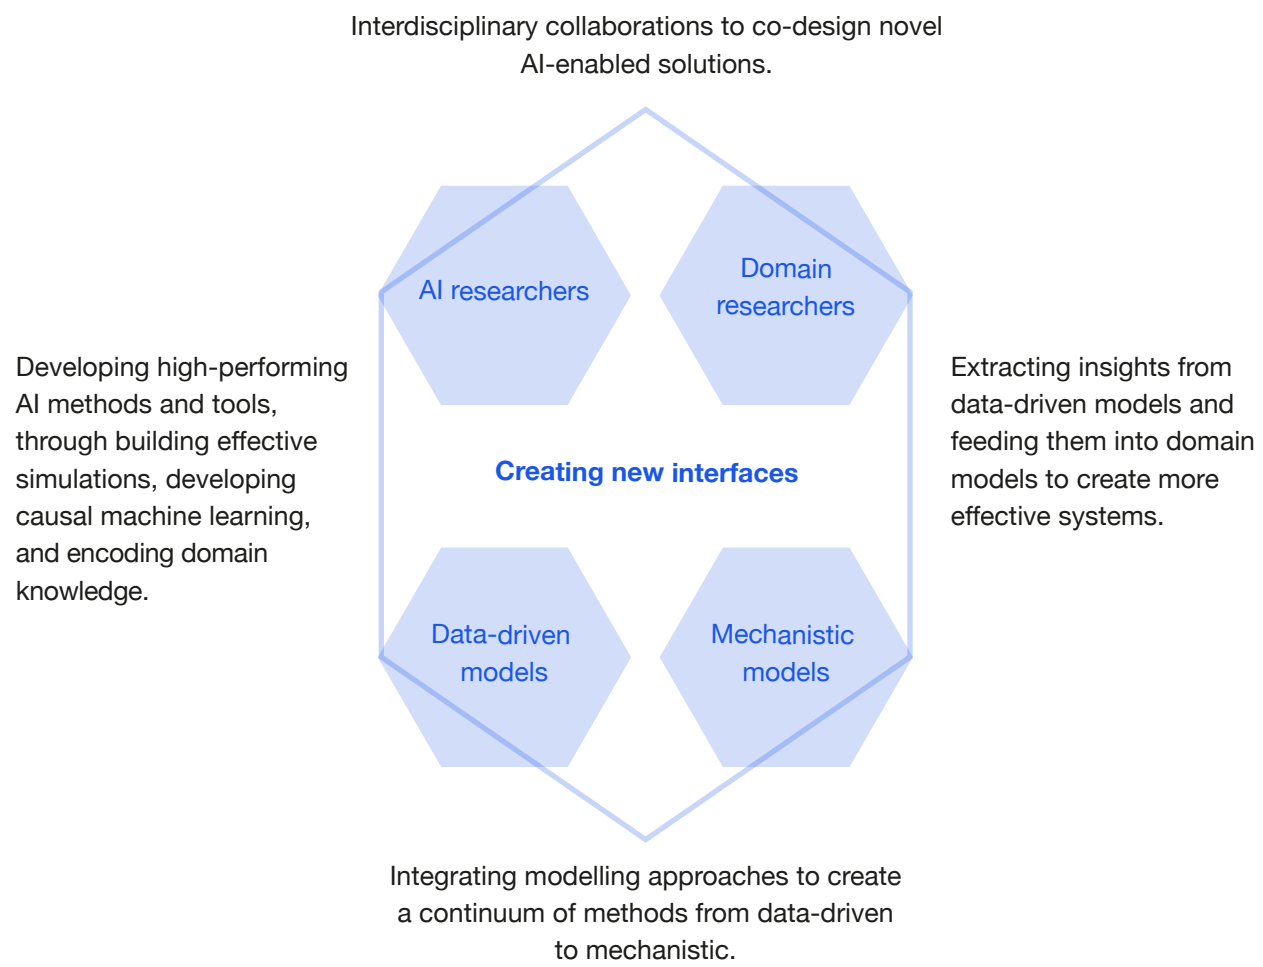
Interdisciplinary collaborations to co-design novel AI-enabled solutions.

AI researchers

Domain researchers

Developing high-performing AI methods and tools, through building effective simulations, developing causal machine learning, and encoding domain knowledge.

Creating new interfaces

Extracting insights from data-driven models and feeding them into domain models to create more effective systems.

Data-driven models

Mechanistic models

Integrating modelling approaches to create a continuum of methods from data-driven to mechanistic.